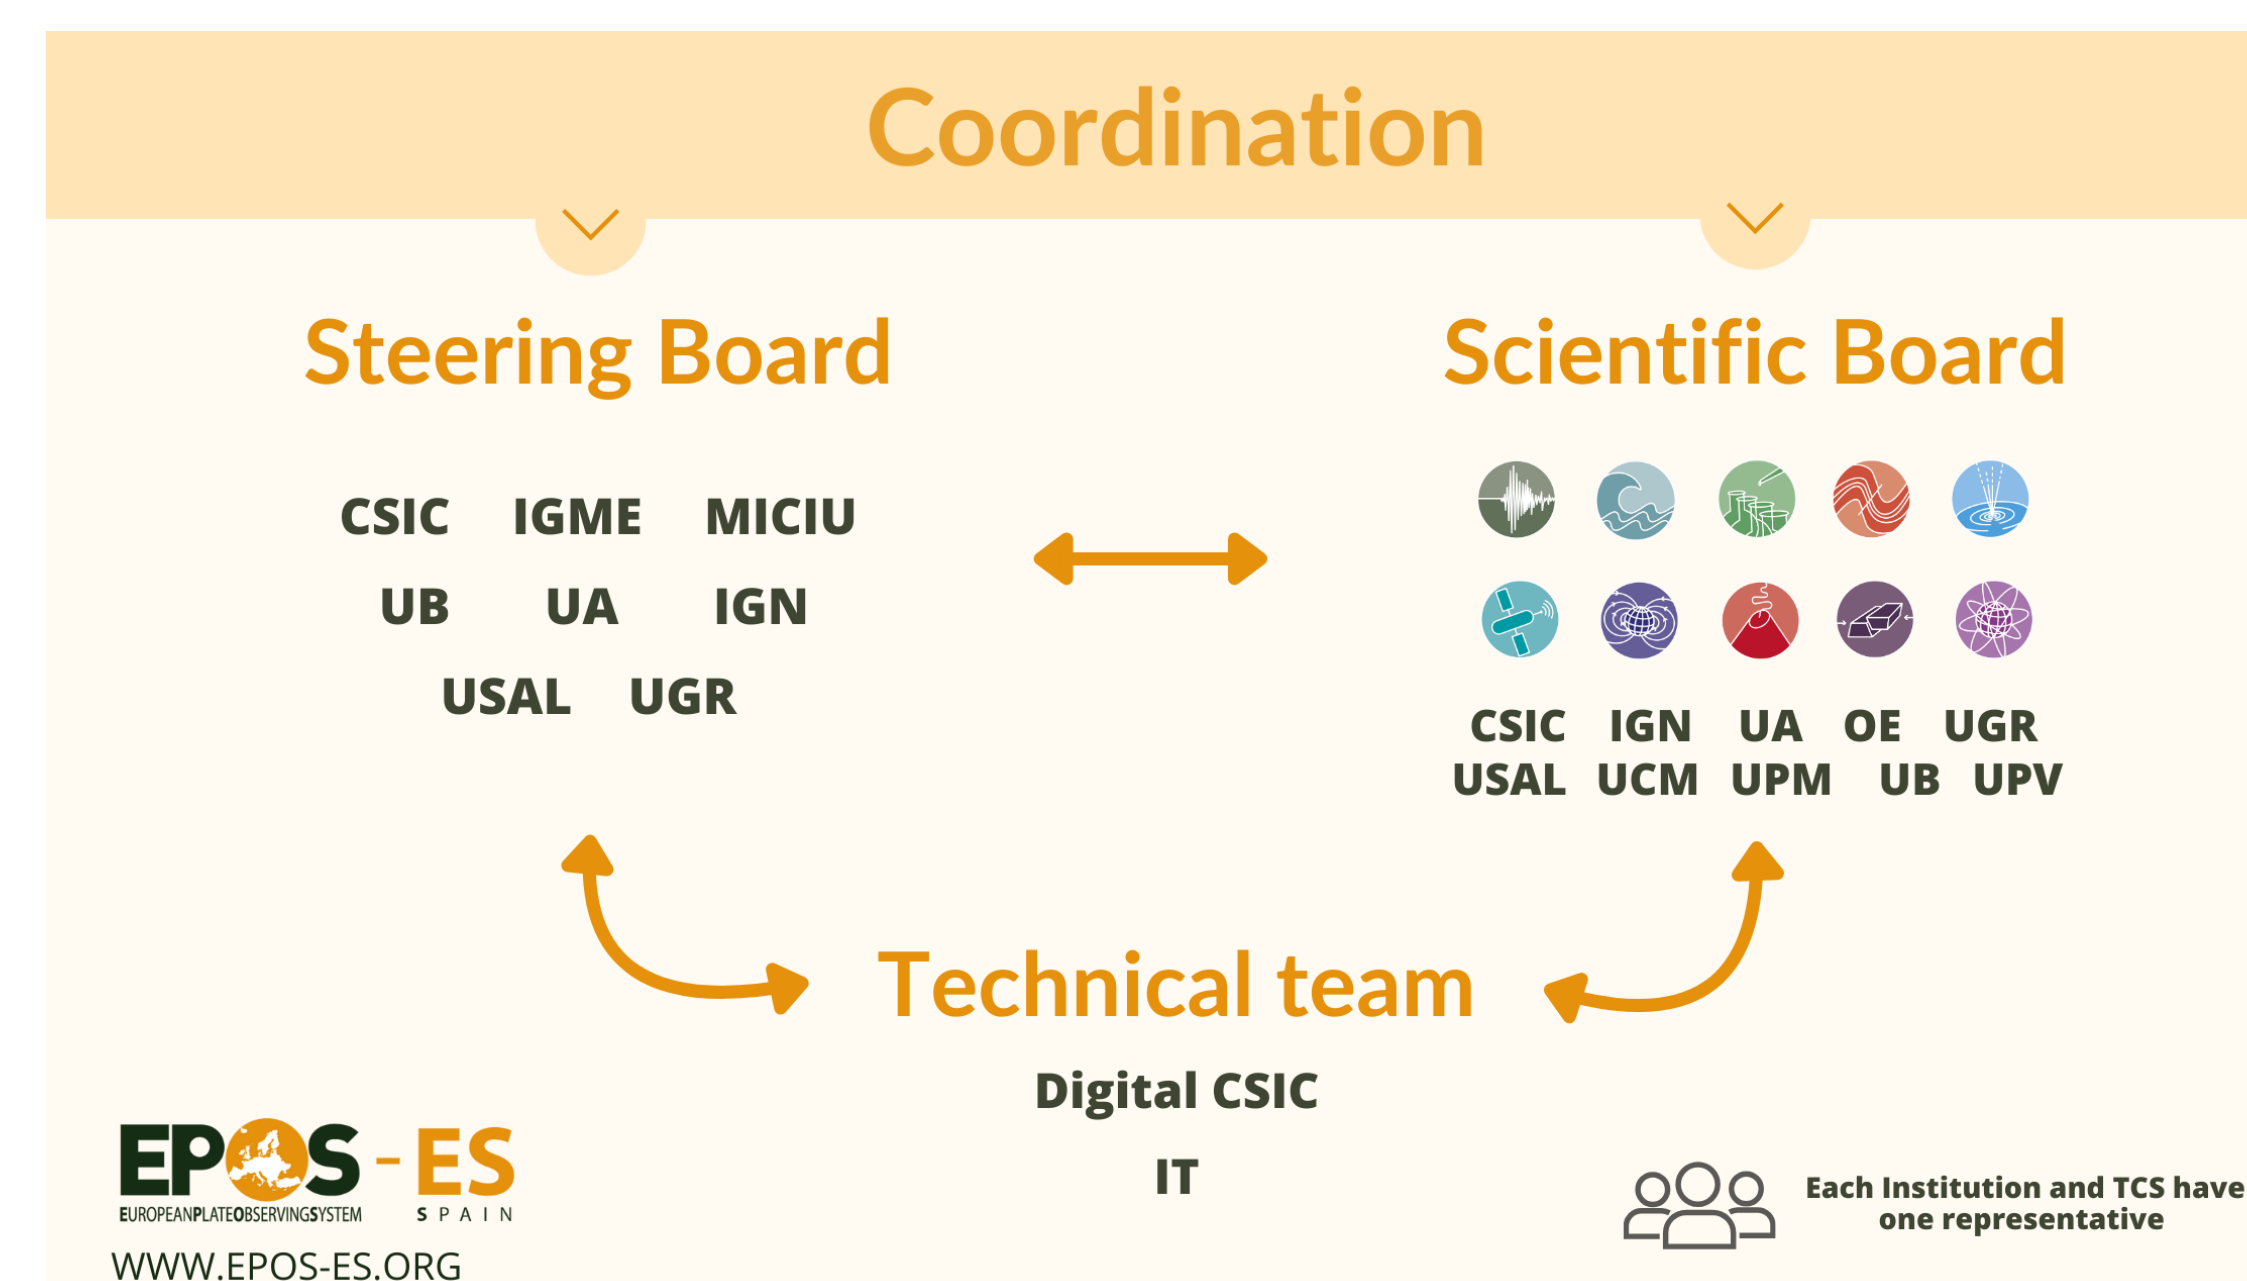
Coordination

Steering Board

CSIC IGME MICIU
UB UA IGN
USAL UGR

Scientific Board

CSIC IGN UA OE UGR
USAL UCM UPM UB UPV

Technical team

Digital CSIC
IT

EPOS - ES
EUROPEANPLATEOBSERVINGSYSTEM
SPAIN
WWW.EPOS-ES.ORG

Each Institution and TCS have one representative